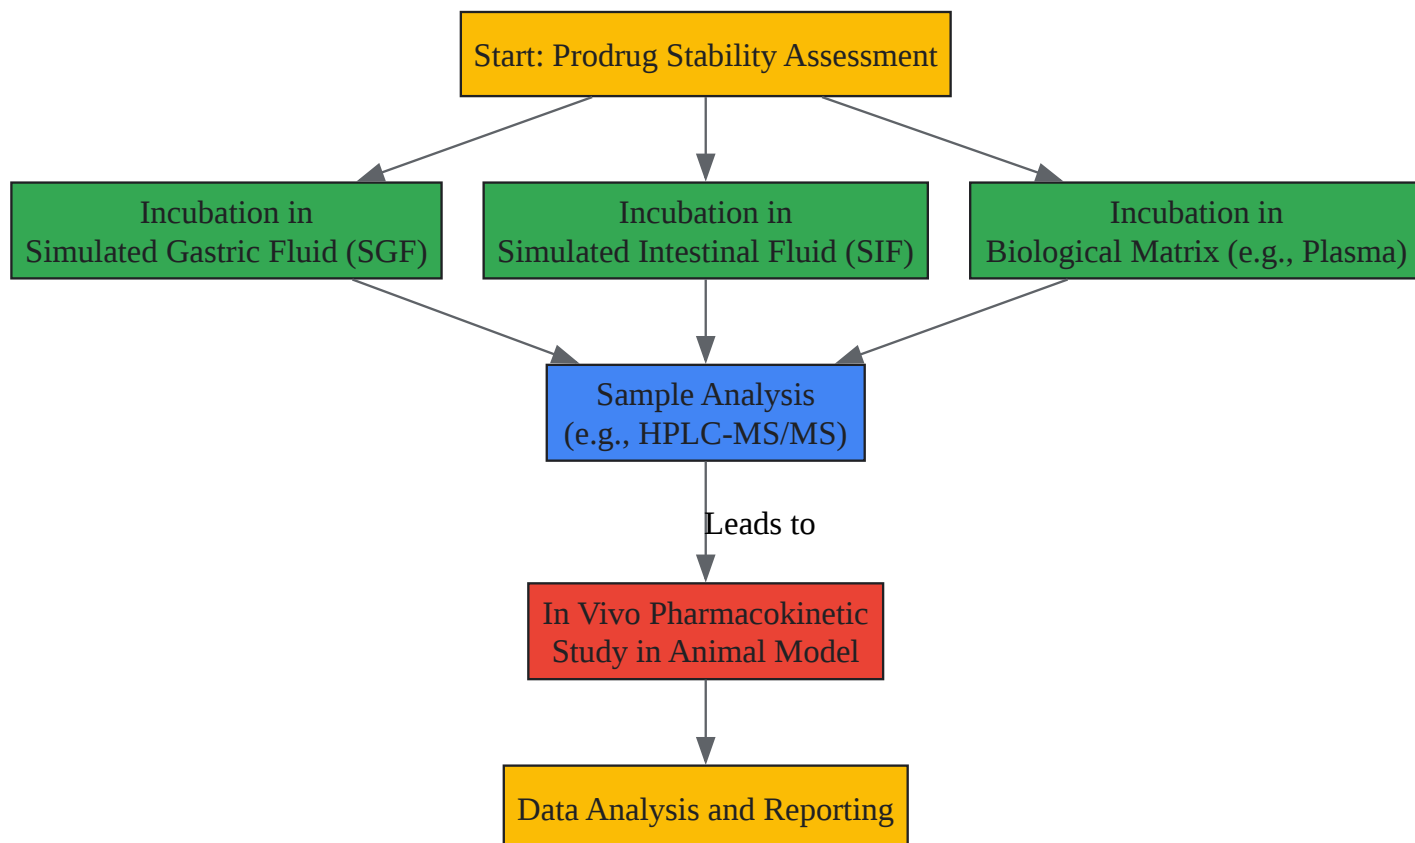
Start: Prodrug Stability Assessment

Incubation in
Simulated Gastric Fluid (SGF)

Incubation in
Simulated Intestinal Fluid (SIF)

Incubation in
Biological Matrix (e.g., Plasma)

Sample Analysis
(e.g., HPLC-MS/MS)

Leads to

In Vivo Pharmacokinetic
Study in Animal Model

Data Analysis and Reporting